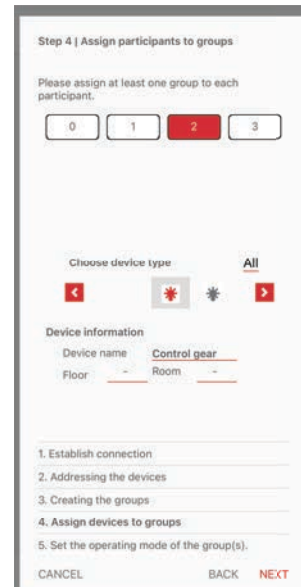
Step 4 | Assign participants to groups

Please assign at least one group to each participant.

0 1 2 3

Choose device type

All

Device information

Device name Control gear

Floor - Room -

1. Establish connection

2. Addressing the devices

3. Creating the groups

4. Assign devices to groups

5. Set the operating mode of the group(s).

CANCEL BACK NEXT